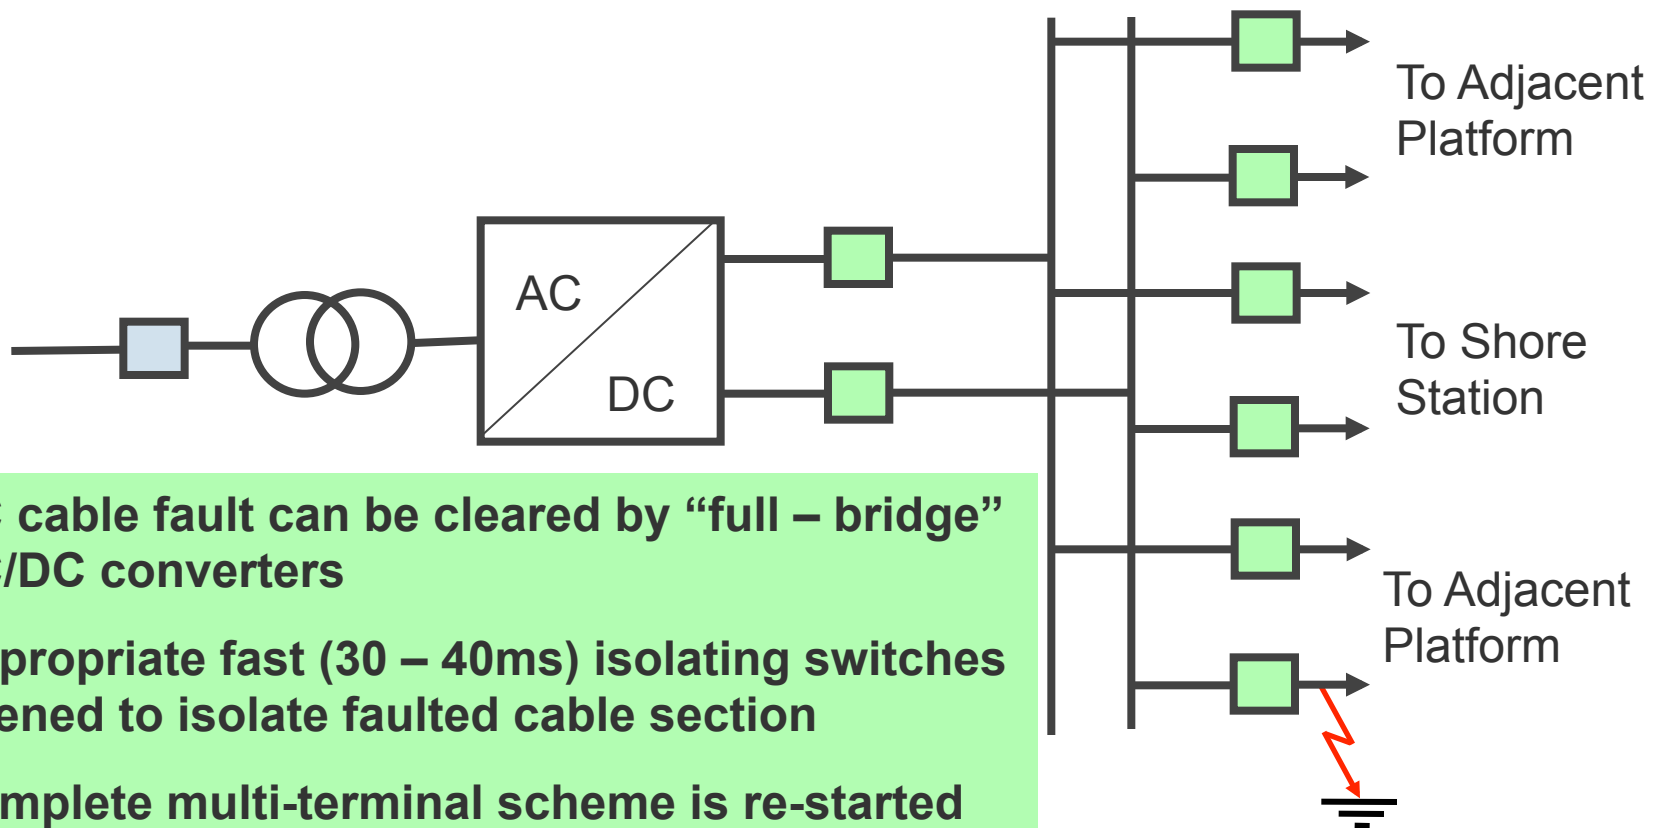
AC

DC

To Adjacent Platform

To Shore Station

To Adjacent Platform

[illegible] cable fault can be cleared by “full – bridge” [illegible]/DC converters

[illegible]propriate fast (30 – 40ms) isolating switches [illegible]ened to isolate faulted cable section

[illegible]mplete multi-terminal scheme is re-started